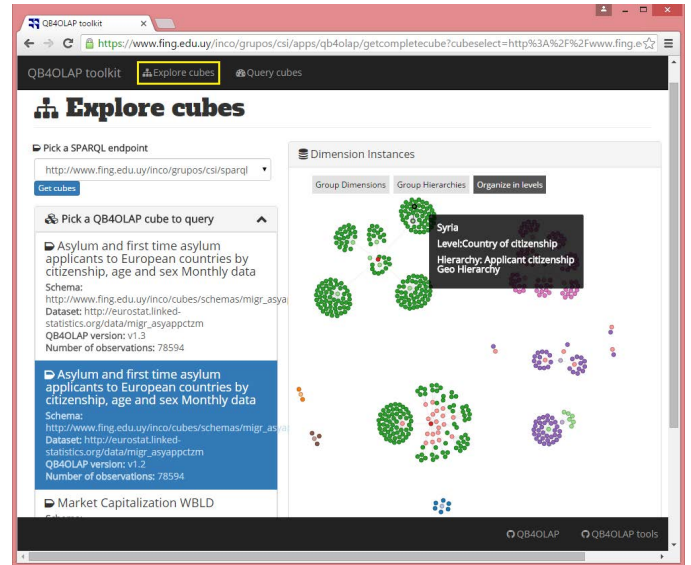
QB4OLAP toolkit

https://www.fing.edu.uy/inco/grupos/csi/apps/qb4olap/getcompletecube?cubeselect=http%3A%2F%2Fwww.fing.e

QB4OLAP toolkit Explore cubes Query cubes

Explore cubes

Pick a SPARQL endpoint

http://www.fing.edu.uy/inco/grupos/csi/sparql

Get cubes

Pick a QB4OLAP cube to query

Asylum and first time asylum applicants to European countries by citizenship, age and sex Monthly data

Schema: http://www.fing.edu.uy/inco/cubes/schemas/migr_asya

Dataset: http://eurostat.linked-statistics.org/data/migr_asyappctzm

QB4OLAP version: v1.3

Number of observations: 78594

Asylum and first time asylum applicants to European countries by citizenship, age and sex Monthly data

Schema: http://www.fing.edu.uy/inco/cubes/schemas/migr_asa

Dataset: http://eurostat.linked-statistics.org/data/migr_asyappctzm

QB4OLAP version: v1.2

Number of observations: 78594

Market Capitalization WBLD

Dimension Instances

Group Dimensions Group Hierarchies Organize in levels

Syria

Level:Country of citizenship

Hierarchy: Applicant citizenship Geo Hierarchy

QB4OLAP QB4OLAP tools